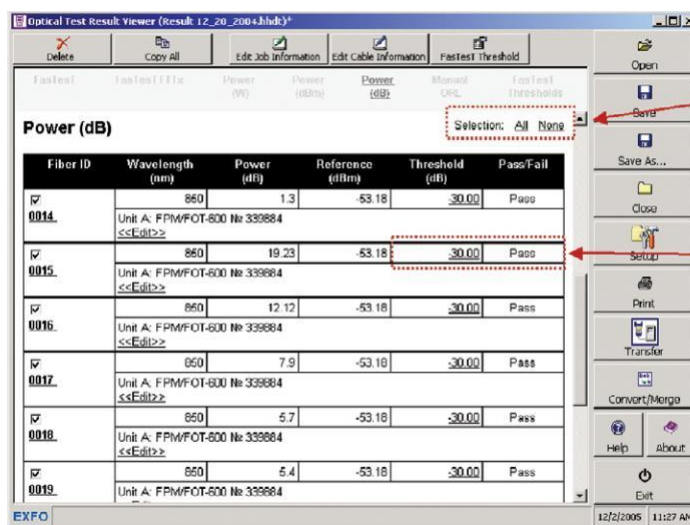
Optical Test Result Viewer (Result 12_20_2004.hhdc)*

Delete | Copy All | Edit Job Information | Edit Cable Information | FasTest Threshold

FasTest | FasTest FTTx | Power (W) | Power (dBm) | Power (dB) | Manual ORL | FasTest Thresholds

Power (dB)

Selection: All None

| Fiber ID | Wavelength (nm) | Power (dB) | Reference (dBm) | Threshold (dB) | Pass/Fail |
|---|---|---|---|---|---|
| ☑ | 860 | 1.3 | -53.18 | 30.00 | Pass |
| 0014 | Unit A: FPM/FOT-600 № 339884 <<Edit>> | | | | |
| ☑ | 860 | 19.23 | -53.18 | 30.00 | Pass |
| 0015 | Unit A: FPM/FOT-600 № 339884 <<Edit>> | | | | |
| ☑ | 860 | 12.12 | -53.18 | 30.00 | Pass |
| 0016 | Unit A: FPM/FOT-600 № 339884 <<Edit>> | | | | |
| ☑ | 850 | 7.9 | -53.18 | 30.00 | Pass |
| 0017 | Unit A: FPM/FOT-600 № 339884 <<Edit>> | | | | |
| ☑ | 850 | 5.7 | -53.18 | 30.00 | Pass |
| 0018 | Unit A: FPM/FOT-600 № 339884 <<Edit>> | | | | |
| ☑ | 850 | 5.4 | -53.18 | 30.00 | Pass |
| 0019 | Unit A: FPM/FOT-600 № 339884 | | | | |

Open
Save
Save As...
Close
Setup
Print
Transfer
Convert/Merge
Help
About
Exit

EXFO
12/2/2005 11:27 AM